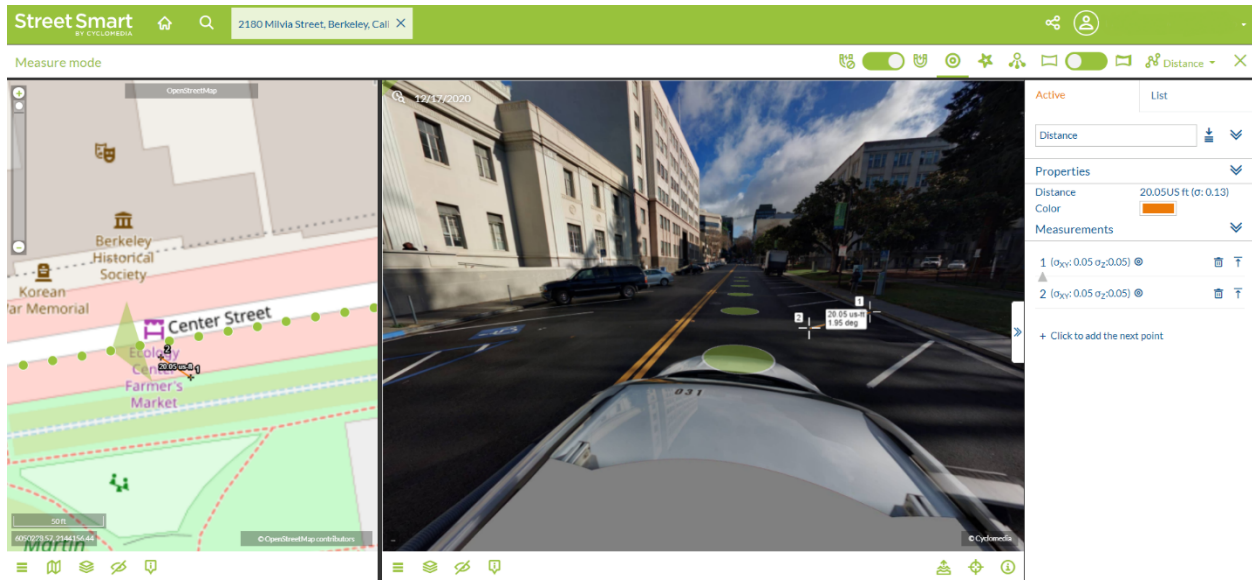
Street Smart
BY CYCLOMEDIA

2180 Milvia Street, Berkeley, Cali

Measure mode

Distance

OpenStreetMap

Berkeley Historical Society

Korean War Memorial

Center Street

Ecology Center Farmer's Market

20.05 us-ft

50 ft

6050278.57, 2144156.44

Martin

© OpenStreetMap contributors

12/17/2020

20.05 us-ft
1.95 deg

1

2

© Cyclomedia

Active

List

Distance

Properties

Distance 20.05US ft (σ: 0.13)

Color

Measurements

1 ($\sigma_{XY}$: 0.05 $\sigma_Z$:0.05)

2 ($\sigma_{XY}$: 0.05 $\sigma_Z$:0.05)

+ Click to add the next point